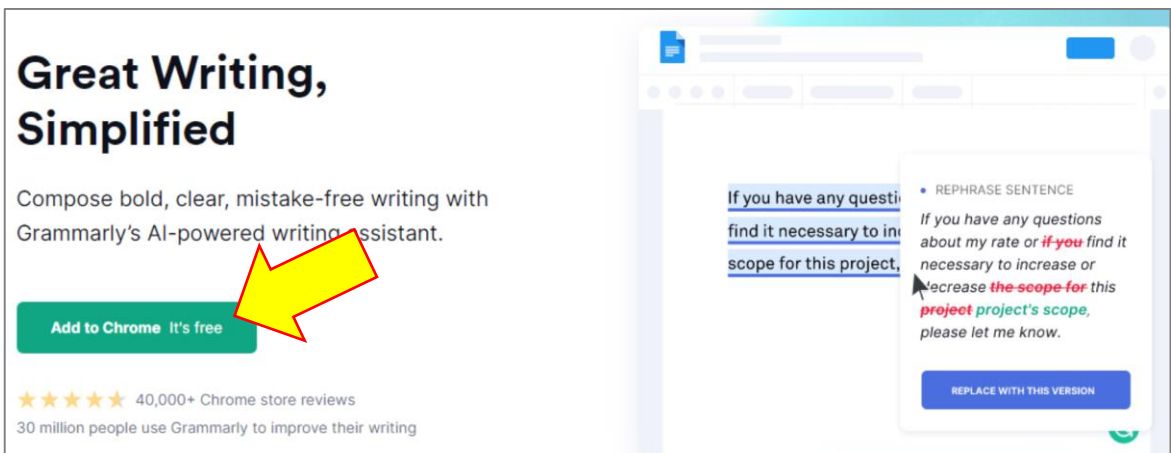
Great Writing, Simplified

Compose bold, clear, mistake-free writing with Grammarly's AI-powered writing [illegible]ssistant.

Add to Chrome It's free

40,000+ Chrome store reviews
30 million people use Grammarly to improve their writing

If you have any questi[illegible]
find it necessary to in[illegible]
scope for this project,

REPHRASE SENTENCE
If you have any questions about my rate or if you find it necessary to increase or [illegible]ecrease the scope for this project project's scope, please let me know.

REPLACE WITH THIS VERSION